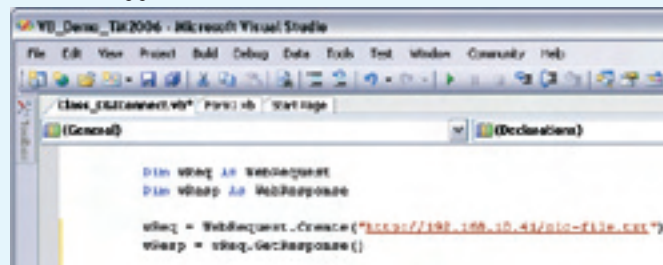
VB_Demo_TAK2006 - Microsoft Visual Studio

File Edit View Project Build Debug Data Tools Test Window Community Help

Class_CGIConnect.vb* Form1.vb Start Page

(General)

(Declarations)

Dim wReq As WebRequest
Dim wResp As WebResponse

wReq = WebRequest.Create("http://192.168.15.41/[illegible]-file.txt")
wResp = wReq.GetResponse()